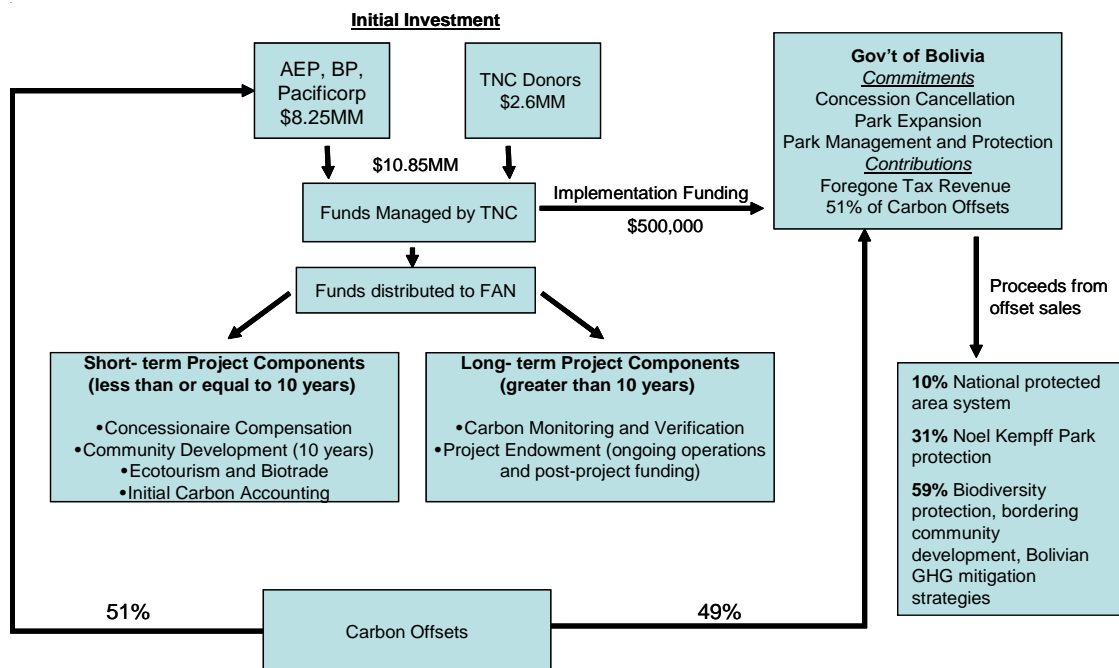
Initial Investment

AEP, BP, Pacificorp $8.25MM

TNC Donors $2.6MM

$10.85MM

Funds Managed by TNC

Implementation Funding

$500,000

Gov't of Bolivia
Commitments
Concession Cancellation
Park Expansion
Park Management and Protection
Contributions
Foregone Tax Revenue
51% of Carbon Offsets

Proceeds from offset sales

Funds distributed to FAN

Short- term Project Components (less than or equal to 10 years)

•Concessionaire Compensation
•Community Development (10 years)
•Ecotourism and Biotrade
•Initial Carbon Accounting

Long- term Project Components (greater than 10 years)

•Carbon Monitoring and Verification
•Project Endowment (ongoing operations and post-project funding)

10% National protected area system

31% Noel Kempff Park protection

59% Biodiversity protection, bordering community development, Bolivian GHG mitigation strategies

51%

Carbon Offsets

49%